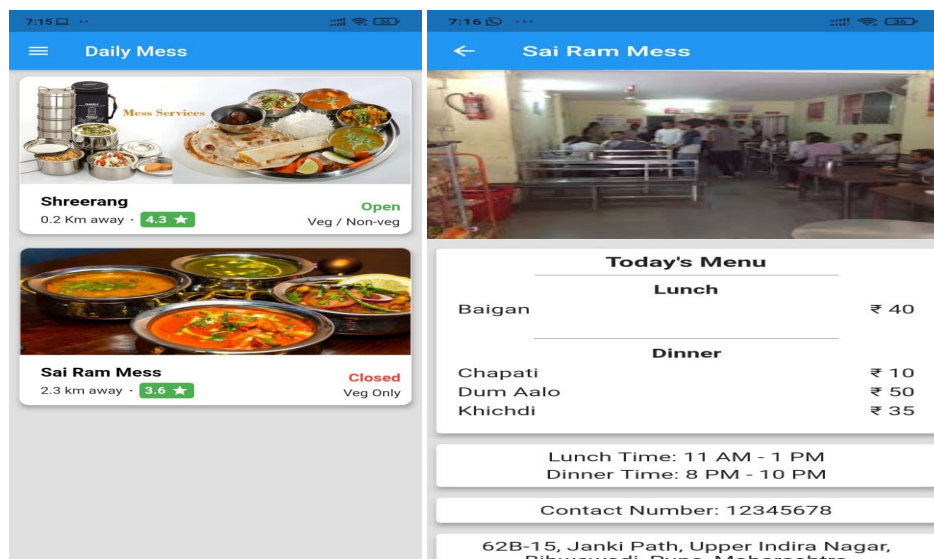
7:15

Daily Mess

Mess Services

Shreerang
0.2 Km away · 4.3 ★
Open
Veg / Non-veg

Sai Ram Mess
2.3 km away · 3.6 ★
Closed
Veg Only

7:16

← Sai Ram Mess

Today's Menu

Lunch

| | |
|---|---|
| Baigan | ₹ 40 |

Dinner

| | |
|---|---|
| Chapati | ₹ 10 |
| Dum Aalo | ₹ 50 |
| Khichdi | ₹ 35 |

Lunch Time: 11 AM - 1 PM
Dinner Time: 8 PM - 10 PM

Contact Number: 12345678

62B-15, Janki Path, Upper Indira Nagar, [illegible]